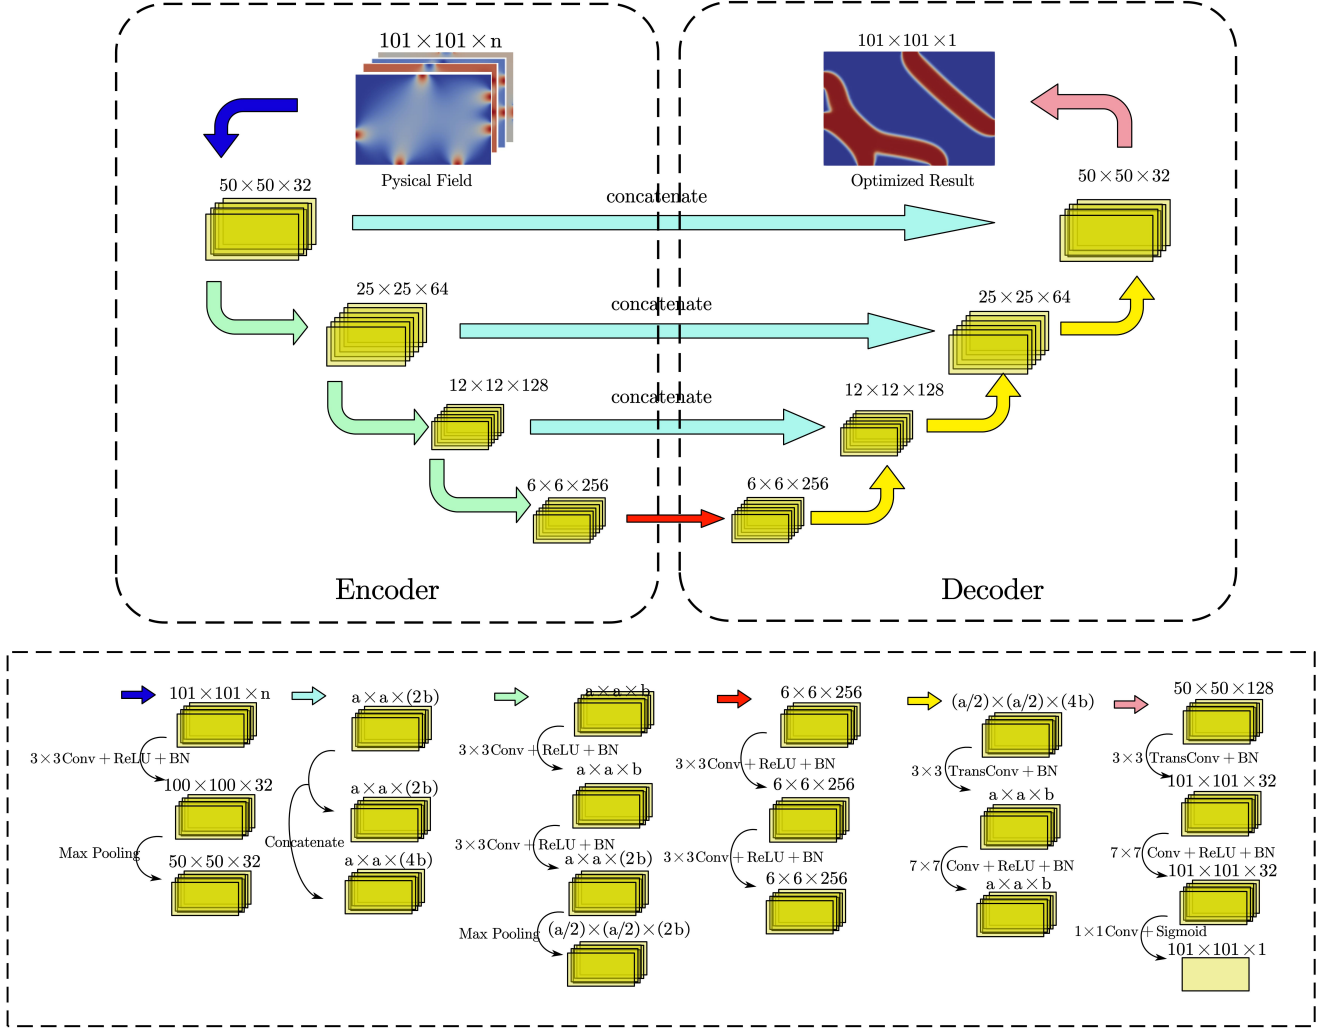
$101\times101\times n$

Pysical Field

$50\times50\times32$

concatenate

$25\times25\times64$

concatenate

$12\times12\times128$

concatenate

$6\times6\times256$

Encoder

$101\times101\times1$

Optimized Result

$50\times50\times32$

$25\times25\times64$

$12\times12\times128$

$6\times6\times256$

Decoder

$101\times101\times n$

$3\times3$Conv + ReLU + BN

$100\times100\times32$

Max Pooling

$50\times50\times32$

$a\times a\times(2b)$

$a\times a\times(2b)$

Concatenate

$a\times a\times(4b)$

$a\times a\times b$

$3\times3$Conv + ReLU + BN

$a\times a\times b$

$3\times3$Conv + ReLU + BN

$a\times a\times(2b)$

Max Pooling

$(a/2)\times(a/2)\times(2b)$

$6\times6\times256$

$3\times3$Conv + ReLU + BN

$6\times6\times256$

$3\times3$Conv + ReLU + BN

$6\times6\times256$

$(a/2)\times(a/2)\times(4b)$

$3\times3$ TransConv + BN

$a\times a\times b$

$7\times7$ Conv + ReLU + BN

$a\times a\times b$

$50\times50\times128$

$3\times3$ TransConv + BN

$101\times101\times32$

$7\times7$ Conv + ReLU + BN

$101\times101\times32$

$1\times1$Conv + Sigmoid

$101\times101\times1$